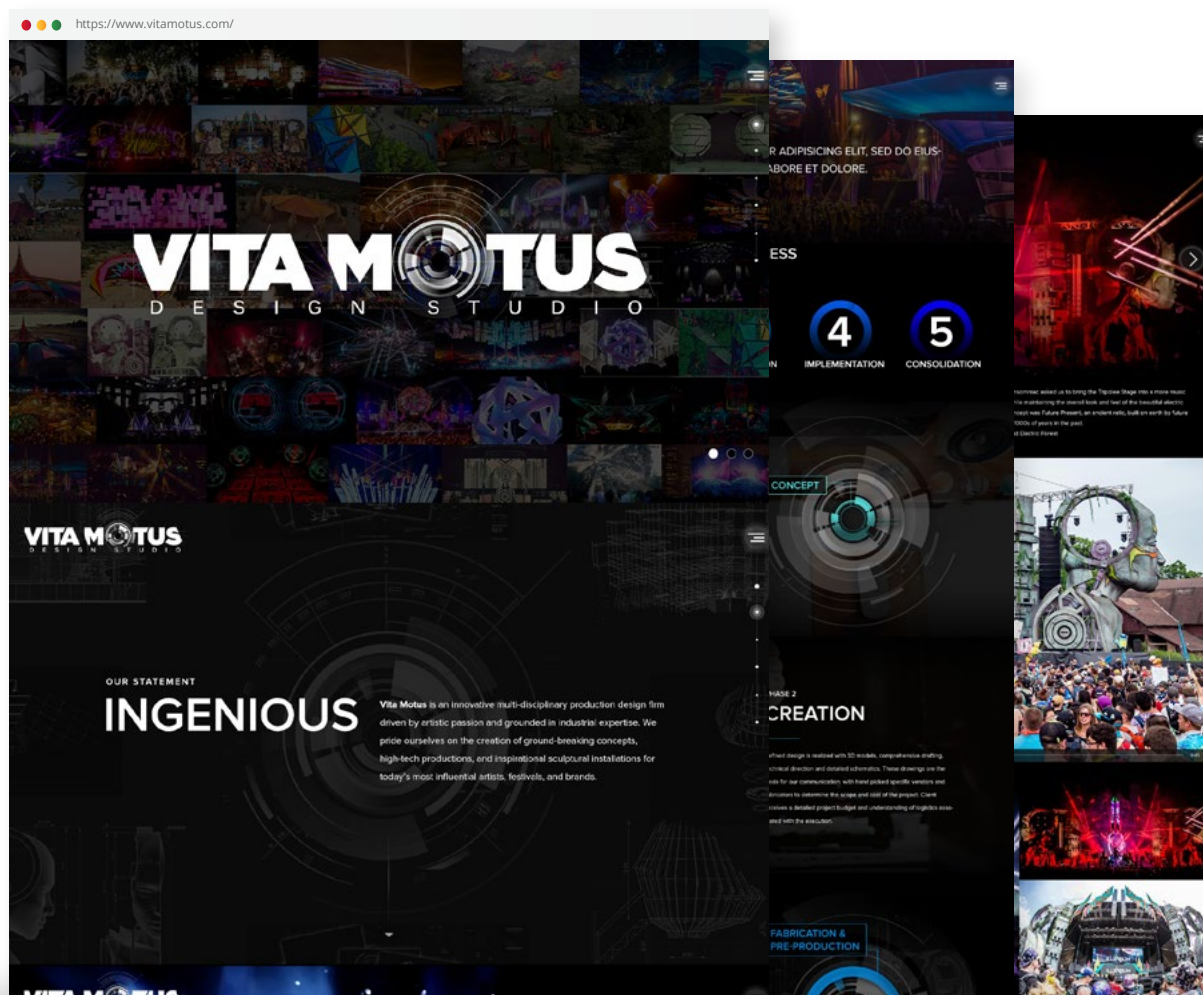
https://www.vitamotus.com/

VITA MOTUS
DESIGN STUDIO

VITA MOTUS
DESIGN STUDIO

OUR STATEMENT
INGENIOUS

Vita Motus is an innovative multi-disciplinary production design firm driven by artistic passion and grounded in industrial expertise. We pride ourselves on the creation of ground-breaking concepts, high-tech productions, and inspirational sculptural installations for today's most influential artists, festivals, and brands.

R ADIPISICING ELIT, SED DO EIUS- ABORE ET DOLORE.

ESS

N

4
IMPLEMENTATION

5
CONSOLIDATION

CONCEPT

HASE 2
CREATION

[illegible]

FABRICATION & PRE-PRODUCTION

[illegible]